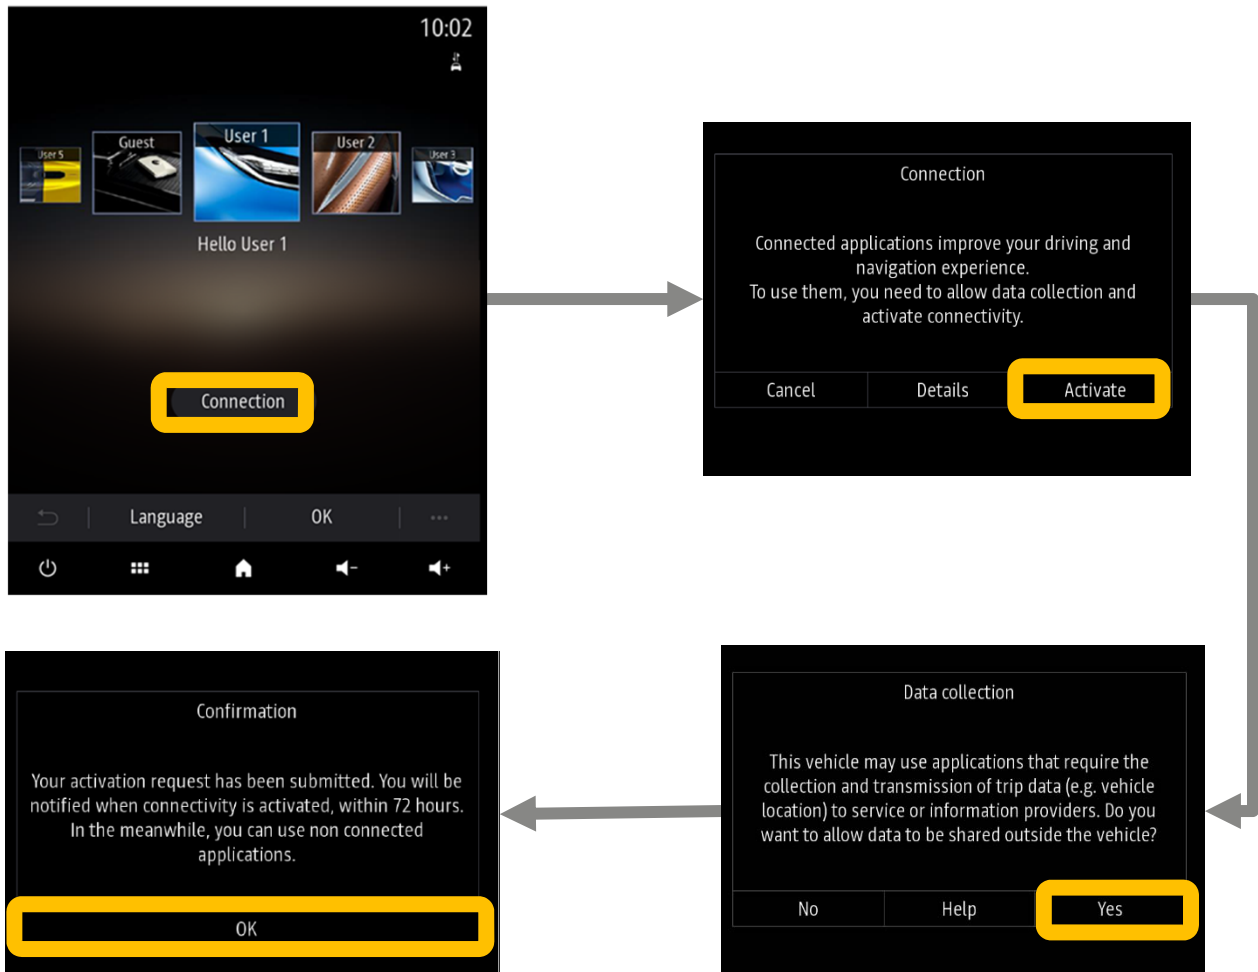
10:02

User 5
Guest
User 1
User 2
User 3

Hello User 1

Connection

Language
OK
...

Connection

Connected applications improve your driving and navigation experience.
To use them, you need to allow data collection and activate connectivity.

Cancel
Details
Activate

Data collection

This vehicle may use applications that require the collection and transmission of trip data (e.g. vehicle location) to service or information providers. Do you want to allow data to be shared outside the vehicle?

No
Help
Yes

Confirmation

Your activation request has been submitted. You will be notified when connectivity is activated, within 72 hours.
In the meanwhile, you can use non connected applications.

OK